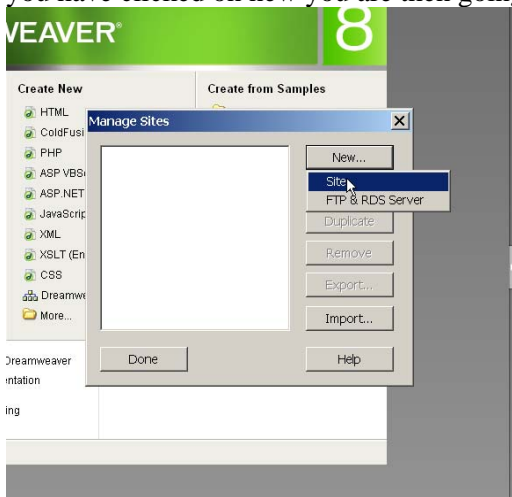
you have clicked on new you are then going

WEAVER®

8

Create New

HTML

ColdFusi

PHP

ASP VBS

ASP.NET

JavaScrip

XML

XSLT (En

CSS

Dreamwe

More...

Create from Samples

Dreamweaver

ntation

ing

Manage Sites

New...

Site

FTP & RDS Server

Duplicate

Remove

Export...

Import...

Done

Help